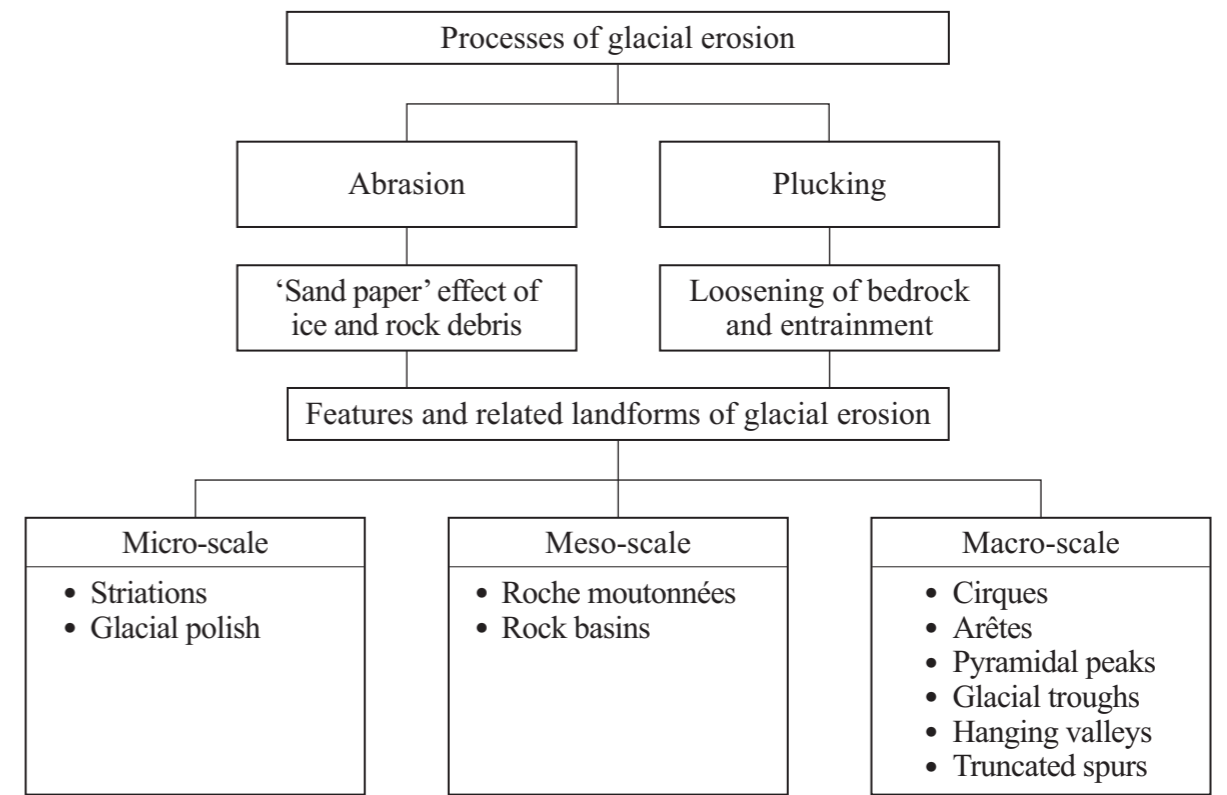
Processes of glacial erosion

Abrasion

Plucking

‘Sand paper’ effect of ice and rock debris

Loosening of bedrock and entrainment

Features and related landforms of glacial erosion

Micro-scale
• Striations
• Glacial polish

Meso-scale
• Roche moutonnées
• Rock basins

Macro-scale
• Cirques
• Arêtes
• Pyramidal peaks
• Glacial troughs
• Hanging valleys
• Truncated spurs